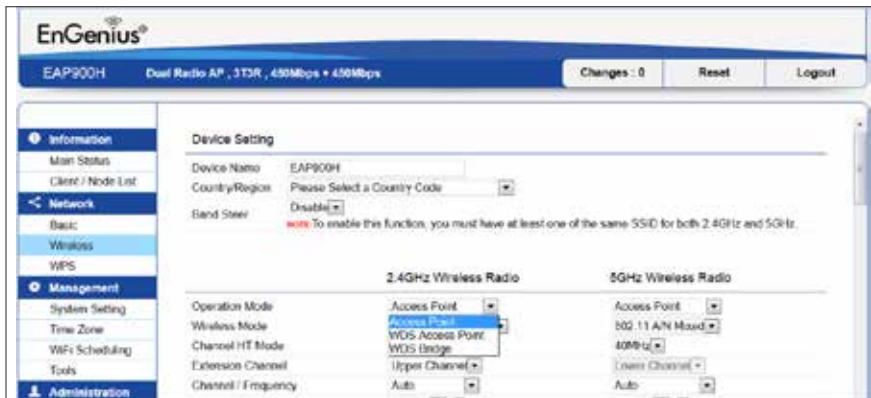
EnGenius®

EAP900H Dual Radio AP , 3T3R , 450Mbps + 450Mbps

Changes : 0 Reset Logout

Information
Main Status
Client / Node List
Network
Basic
Wireless
WPS
Management
System Setting
Time Zone
WiFi Scheduling
Tools
Administration

Device Setting

Device Name EAP900H
Country/Region Please Select a Country Code
Band Steer Disable
NOTE: To enable this function, you must have at least one of the same SSID for both 2.4GHz and 5GHz.

| | 2.4GHz Wireless Radio | 5GHz Wireless Radio |
|---|---|---|
| Operation Mode | Access Point | Access Point |
| Wireless Mode | Access Point / WDS Access Point / WDS Bridge | 802.11 A/N Mixed |
| Channel HT Mode | | 40MHz |
| Extension Channel | Upper Channel | Lower Channel |
| Channel / Frequency | Auto | Auto |